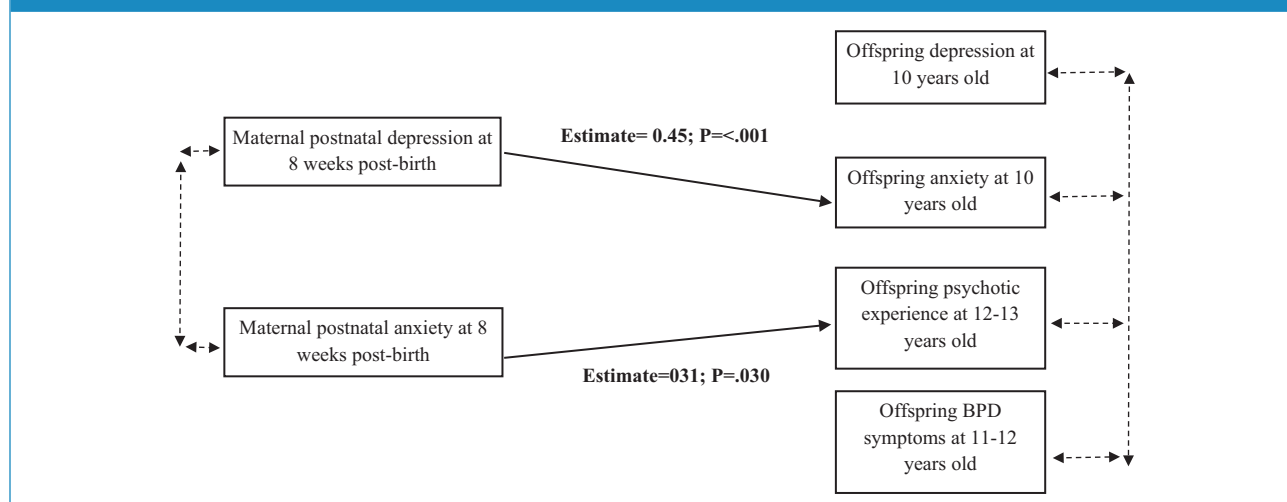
Offspring depression at 10 years old

Maternal postnatal depression at 8 weeks post-birth

Estimate= 0.45; P=<.001

Offspring anxiety at 10 years old

Maternal postnatal anxiety at 8 weeks post-birth

Offspring psychotic experience at 12-13 years old

Estimate=031; P=.030

Offspring BPD symptoms at 11-12 years old